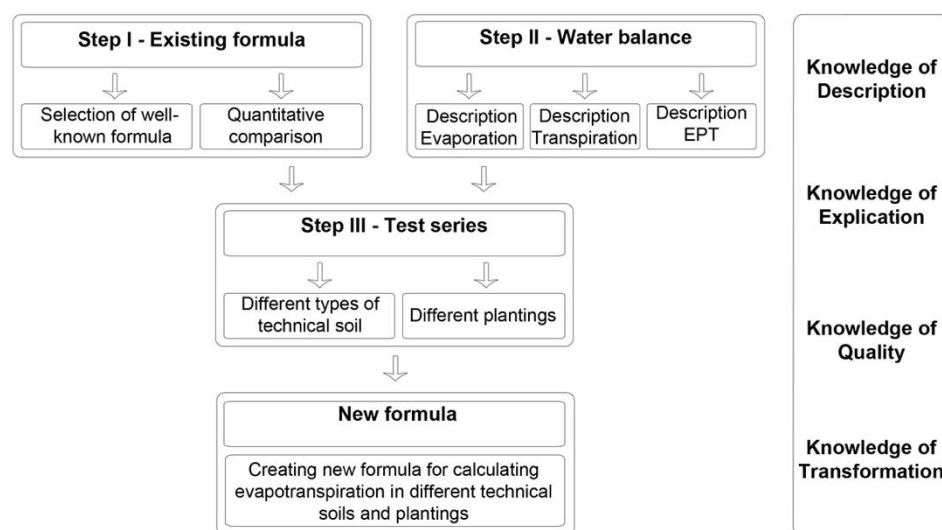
Step I - Existing formula

Selection of well-known formula

Quantitative comparison

Step II - Water balance

Description Evaporation

Description Transpiration

Description EPT

Step III - Test series

Different types of technical soil

Different plantings

New formula

Creating new formula for calculating evapotranspiration in different technical soils and plantings

Knowledge of Description

Knowledge of Explication

Knowledge of Quality

Knowledge of Transformation